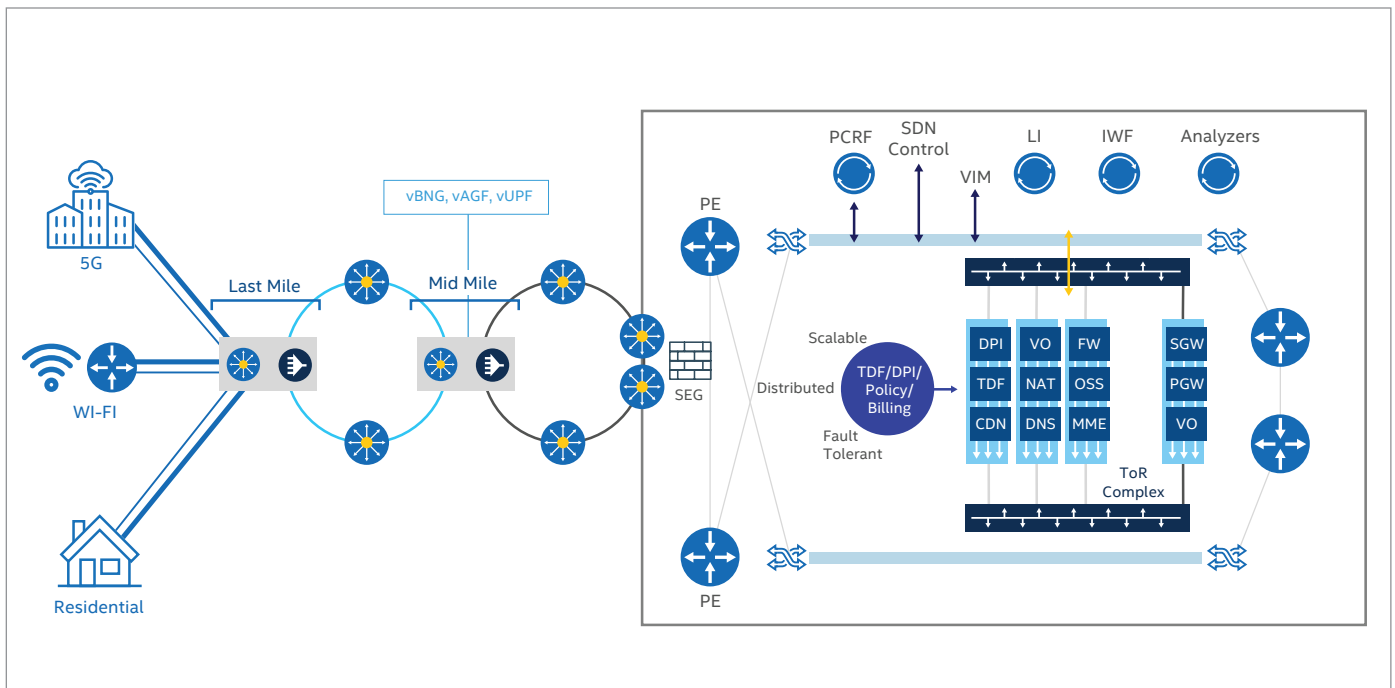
5G

WI-FI

Residential

Last Mile

vBNG, vAGF, vUPF

Mid Mile

SEG

PE

PE

PCRF

SDN Control

VIM

LI

IWF

Analyzers

Scalable

Distributed

Fault Tolerant

TDF/DPI/ Policy/ Billing

DPI
TDF
CDN

VO
NAT
DNS

FW
OSS
MME

SGW
PGW
VO

ToR Complex